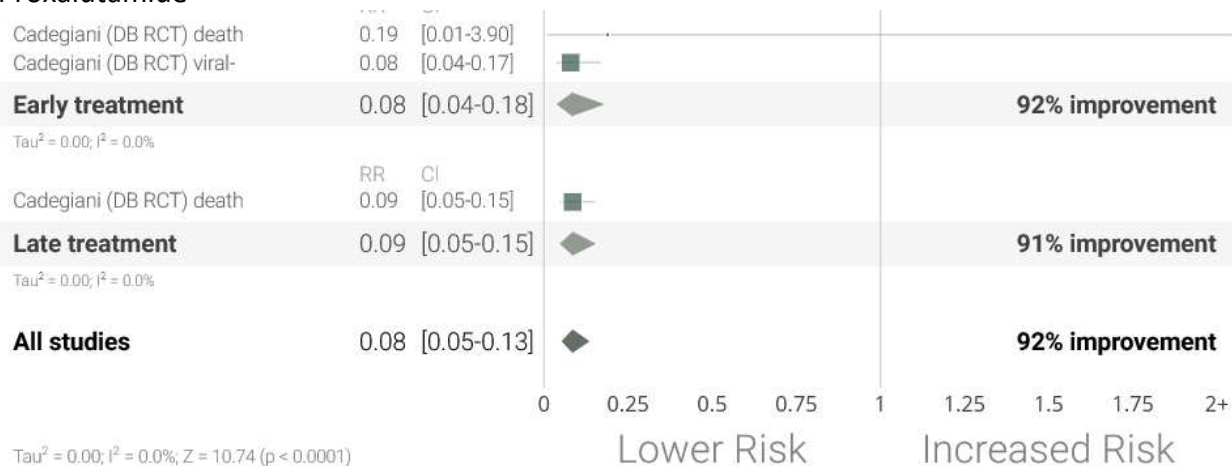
Proxalutamide

Cadegiani (DB RCT) death 0.19 [0.01-3.90]
Cadegiani (DB RCT) viral- 0.08 [0.04-0.17]
**Early treatment** 0.08 [0.04-0.18] **92% improvement**
Tau$^2$ = 0.00; I$^2$ = 0.0%

RR CI
Cadegiani (DB RCT) death 0.09 [0.05-0.15]
**Late treatment** 0.09 [0.05-0.15] **91% improvement**
Tau$^2$ = 0.00; I$^2$ = 0.0%

**All studies** 0.08 [0.05-0.13] **92% improvement**

0 0.25 0.5 0.75 1 1.25 1.5 1.75 2+

Tau$^2$ = 0.00; I$^2$ = 0.0%; Z = 10.74 (p < 0.0001)

Lower Risk Increased Risk